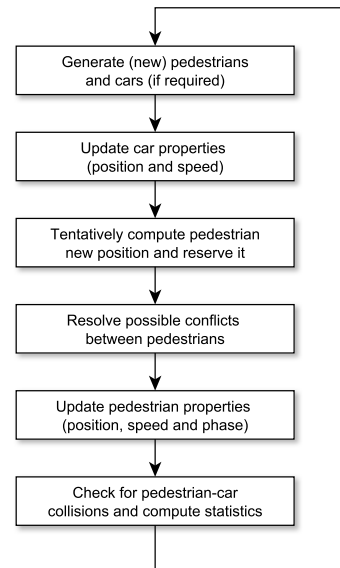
Generate (new) pedestrians and cars (if required)

Update car properties (position and speed)

Tentatively compute pedestrian new position and reserve it

Resolve possible conflicts between pedestrians

Update pedestrian properties (position, speed and phase)

Check for pedestrian-car collisions and compute statistics